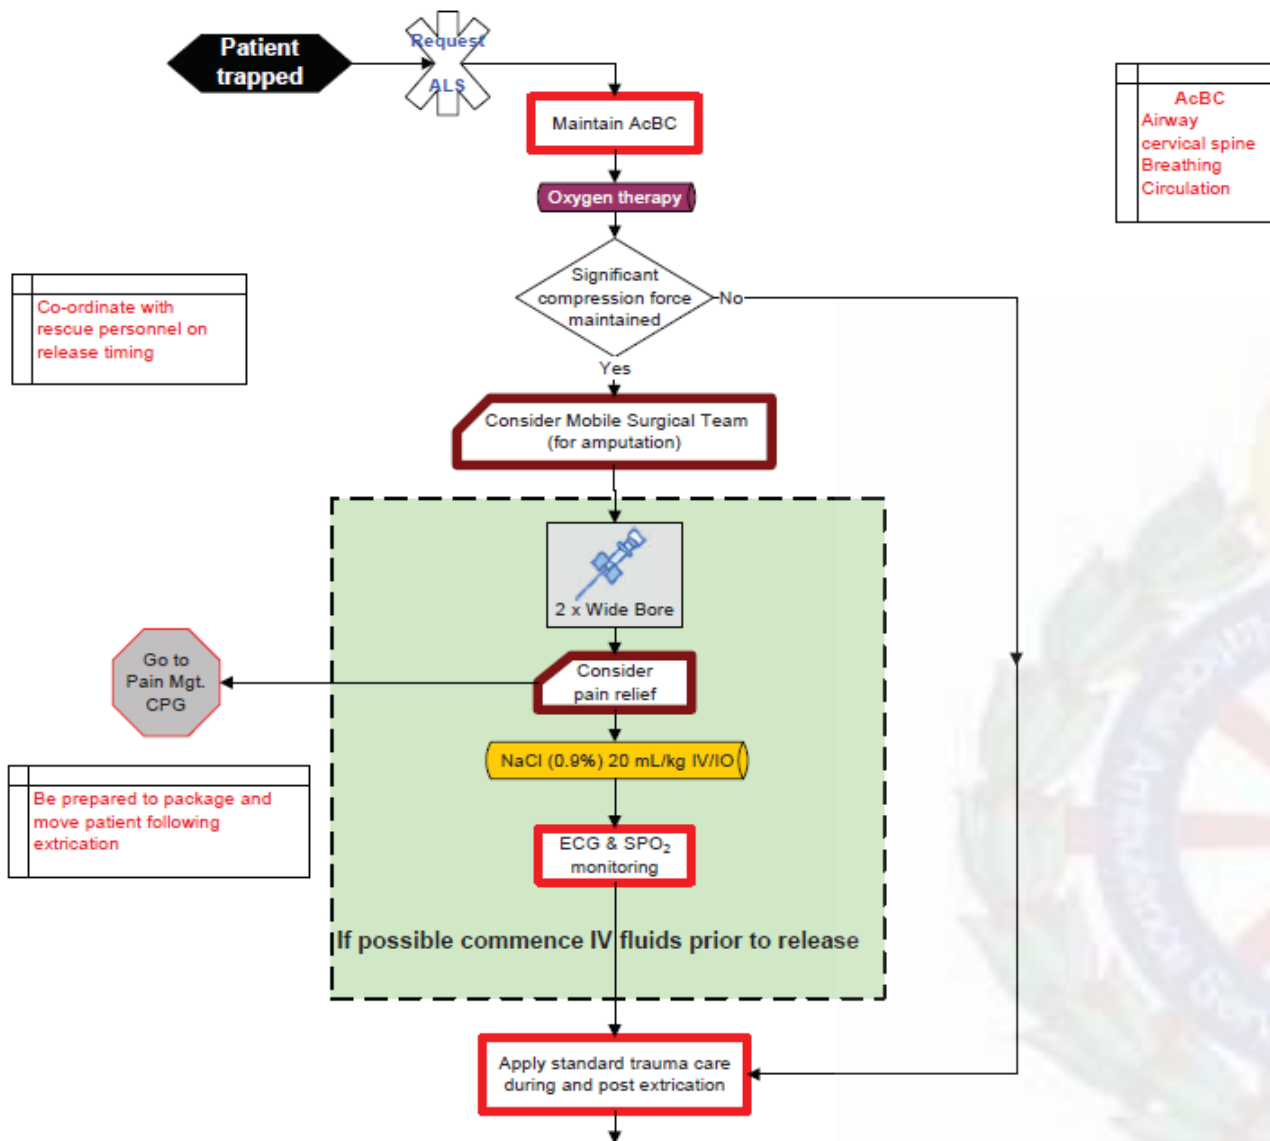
Patient trapped

Request ALS

Maintain AcBC

AcBC
Airway
cervical spine
Breathing
Circulation

Oxygen therapy

Co-ordinate with rescue personnel on release timing

Significant compression force maintained

No

Yes

Consider Mobile Surgical Team (for amputation)

2 x Wide Bore

Go to Pain Mgt. CPG

Consider pain relief

NaCl (0.9%) 20 mL/kg IV/IO

Be prepared to package and move patient following extrication

ECG & SPO$_2$ monitoring

If possible commence IV fluids prior to release

Apply standard trauma care during and post extrication